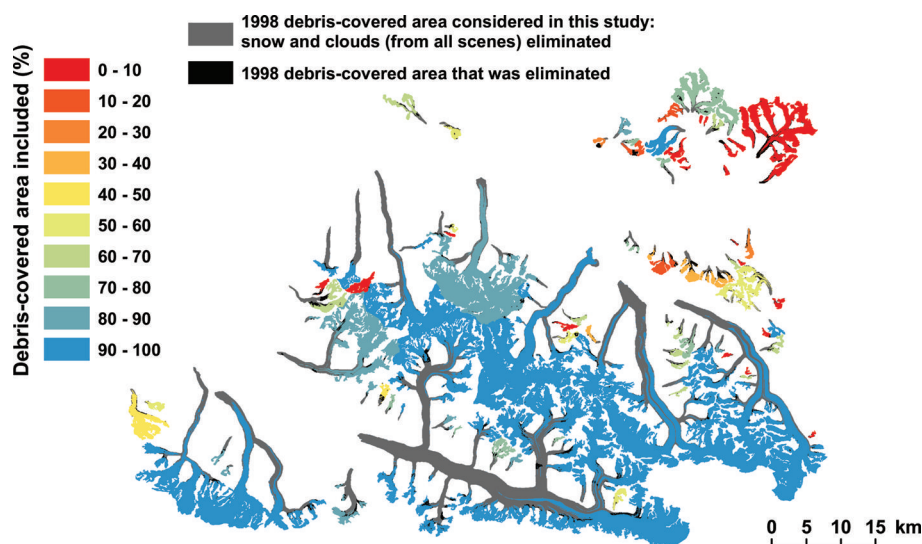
1998 debris-covered area considered in this study: snow and clouds (from all scenes) eliminated

1998 debris-covered area that was eliminated

Debris-covered area included (%)

0 - 10
10 - 20
20 - 30
30 - 40
40 - 50
50 - 60
60 - 70
70 - 80
80 - 90
90 - 100

0 5 10 15 km